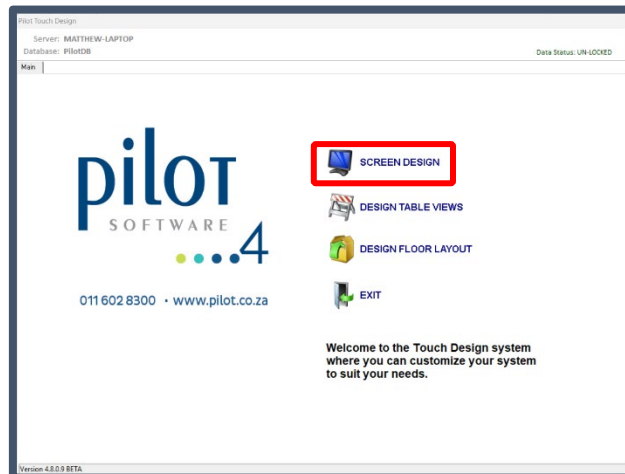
Pilot Touch Design

Server: MATTHEW-LAPTOP
Database: PilotDB

Data Status: UN-LOCKED

Main

pilot
SOFTWARE
4

011 602 8300 • www.pilot.co.za

SCREEN DESIGN

DESIGN TABLE VIEWS

DESIGN FLOOR LAYOUT

EXIT

Welcome to the Touch Design system where you can customize your system to suit your needs.

Version 4.8.0.9 BETA